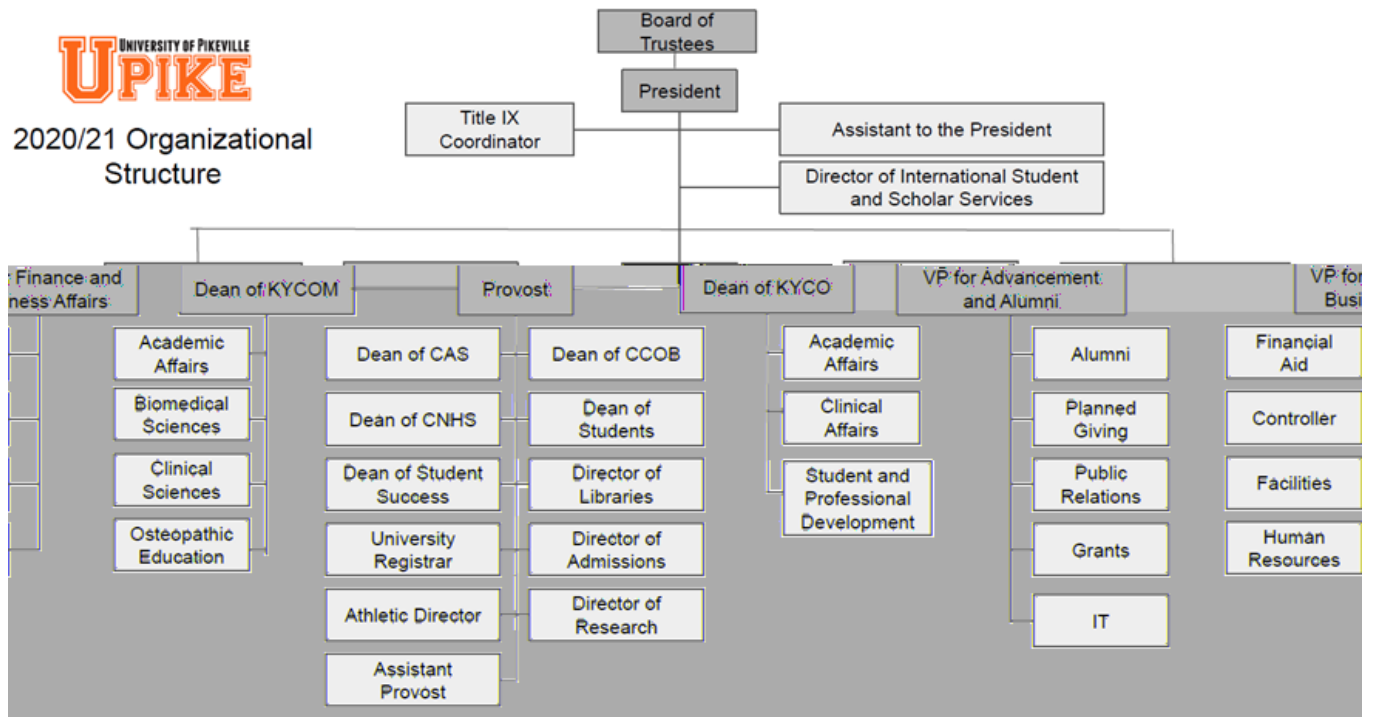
UNIVERSITY OF PIKEVILLE
UPIKE

2020/21 Organizational Structure

Board of Trustees

President

Title IX Coordinator

Assistant to the President

Director of International Student and Scholar Services

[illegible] Finance and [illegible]ness Affairs

Dean of KYCOM

Academic Affairs

Biomedical Sciences

Clinical Sciences

Osteopathic Education

Provost

Dean of CAS

Dean of CCOB

Dean of CNHS

Dean of Students

Dean of Student Success

Director of Libraries

University Registrar

Director of Admissions

Athletic Director

Director of Research

Assistant Provost

Dean of KYCO

Academic Affairs

Clinical Affairs

Student and Professional Development

VP for Advancement and Alumni

Alumni

Planned Giving

Public Relations

Grants

IT

VP for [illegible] Busi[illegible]

Financial Aid

Controller

Facilities

Human Resources